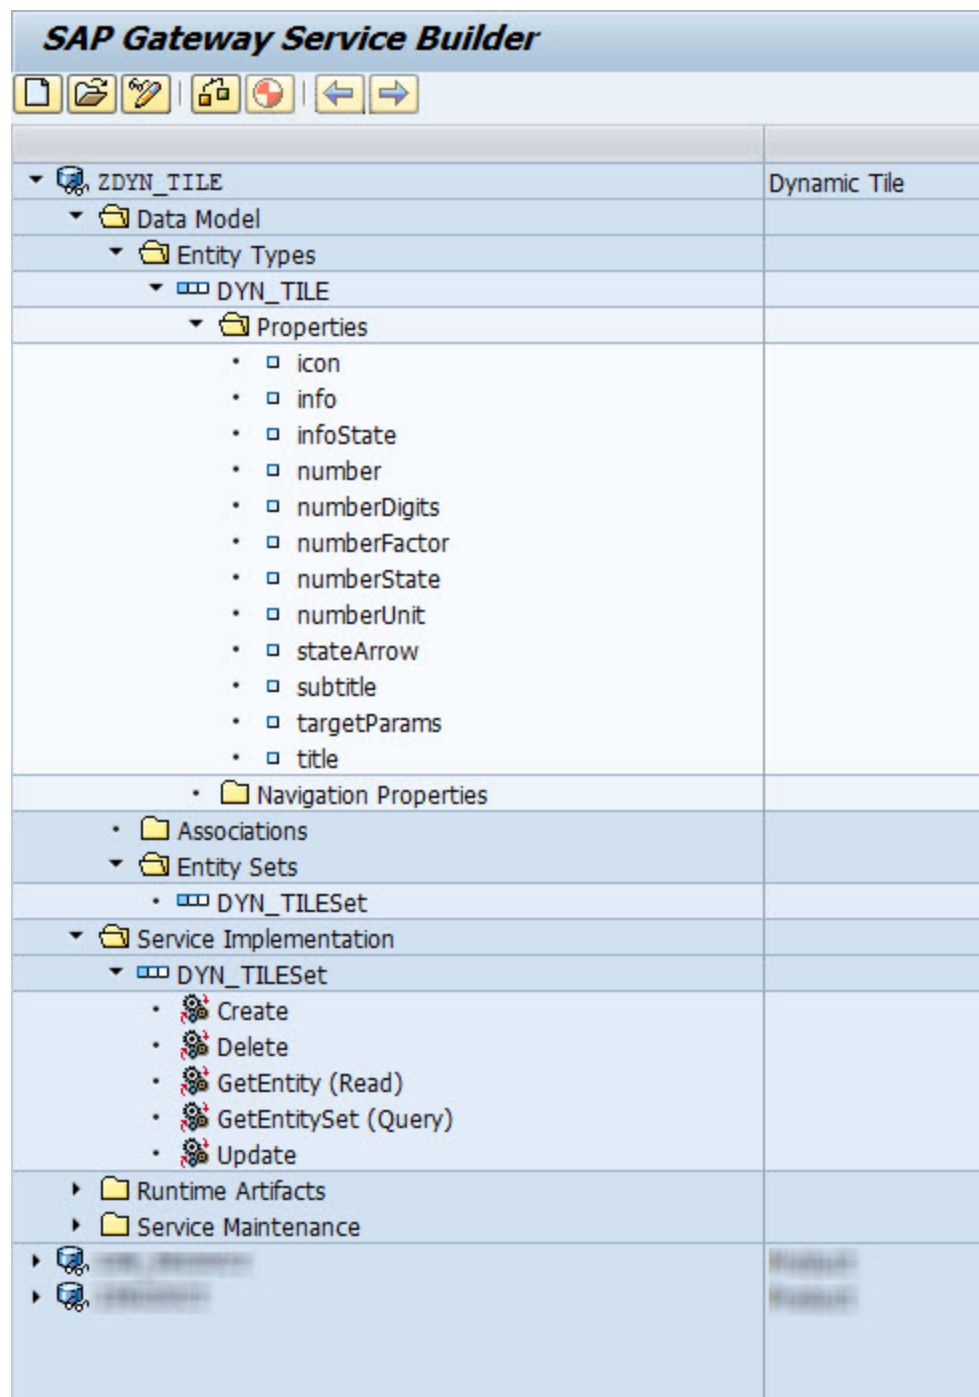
SAP Gateway Service Builder

ZDYN_TILE Dynamic Tile
Data Model
Entity Types
DYN_TILE
Properties
icon
info
infoState
number
numberDigits
numberFactor
numberState
numberUnit
stateArrow
subtitle
targetParams
title
Navigation Properties
Associations
Entity Sets
DYN_TILESet
Service Implementation
DYN_TILESet
Create
Delete
GetEntity (Read)
GetEntitySet (Query)
Update
Runtime Artifacts
Service Maintenance
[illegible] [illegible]
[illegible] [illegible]